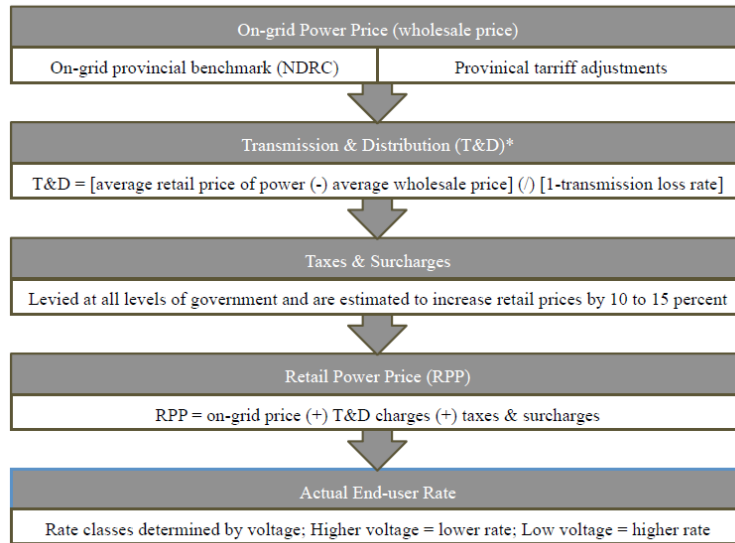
On-grid Power Price (wholesale price)

On-grid provincial benchmark (NDRC)

Provinical tariff adjustments

Transmission & Distribution (T&D)*

T&D = [average retail price of power (-) average wholesale price] (/) [1-transmission loss rate]

Taxes & Surcharges

Levied at all levels of government and are estimated to increase retail prices by 10 to 15 percent

Retail Power Price (RPP)

RPP = on-grid price (+) T&D charges (+) taxes & surcharges

Actual End-user Rate

Rate classes determined by voltage; Higher voltage = lower rate; Low voltage = higher rate